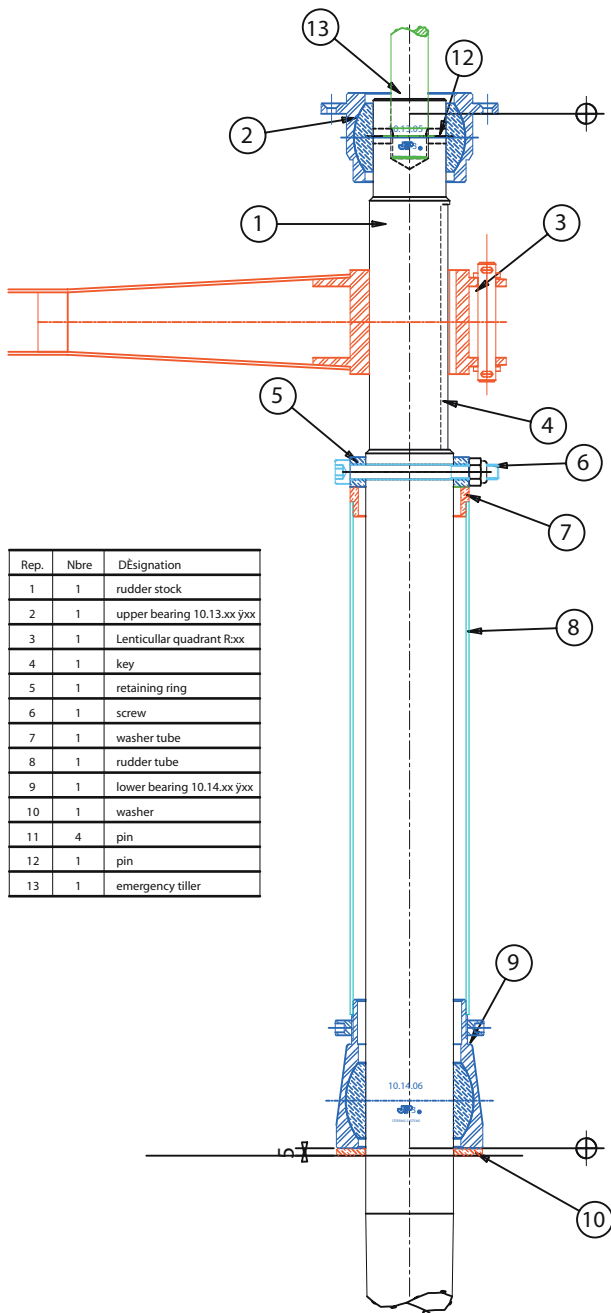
13

12

2

10.13.05

1

3

5

4

6

7

| Rep. | Nbre | DÈsignation |
|---|---|---|
| 1 | 1 | rudder stock |
| 2 | 1 | upper bearing 10.13.xx ÿxx |
| 3 | 1 | Lenticullar quadrant R:xx |
| 4 | 1 | key |
| 5 | 1 | retaining ring |
| 6 | 1 | screw |
| 7 | 1 | washer tube |
| 8 | 1 | rudder tube |
| 9 | 1 | lower bearing 10.14.xx ÿxx |
| 10 | 1 | washer |
| 11 | 4 | pin |
| 12 | 1 | pin |
| 13 | 1 | emergency tiller |

8

9

10.14.06

5

10